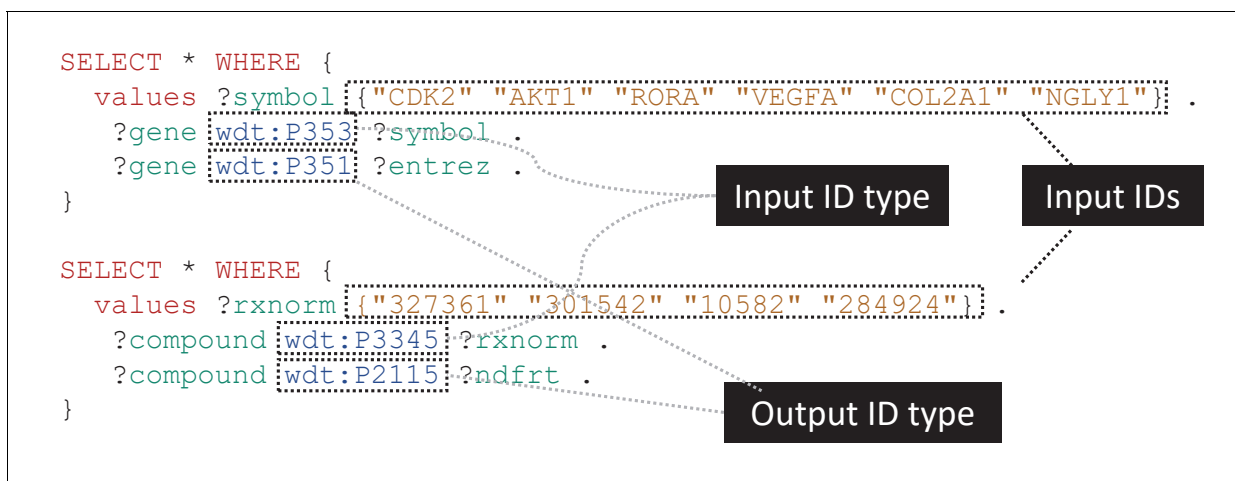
SELECT * WHERE {
values ?symbol {"CDK2" "AKT1" "RORA" "VEGFA" "COL2A1" "NGLY1"} .
?gene wdt:P353 ?symbol .
?gene wdt:P351 ?entrez .
}

SELECT * WHERE {
values ?rxnorm {"327361" "301542" "10582" "284924"} .
?compound wdt:P3345 ?rxnorm .
?compound wdt:P2115 ?ndfrt .
}

Input ID type

Input IDs

Output ID type